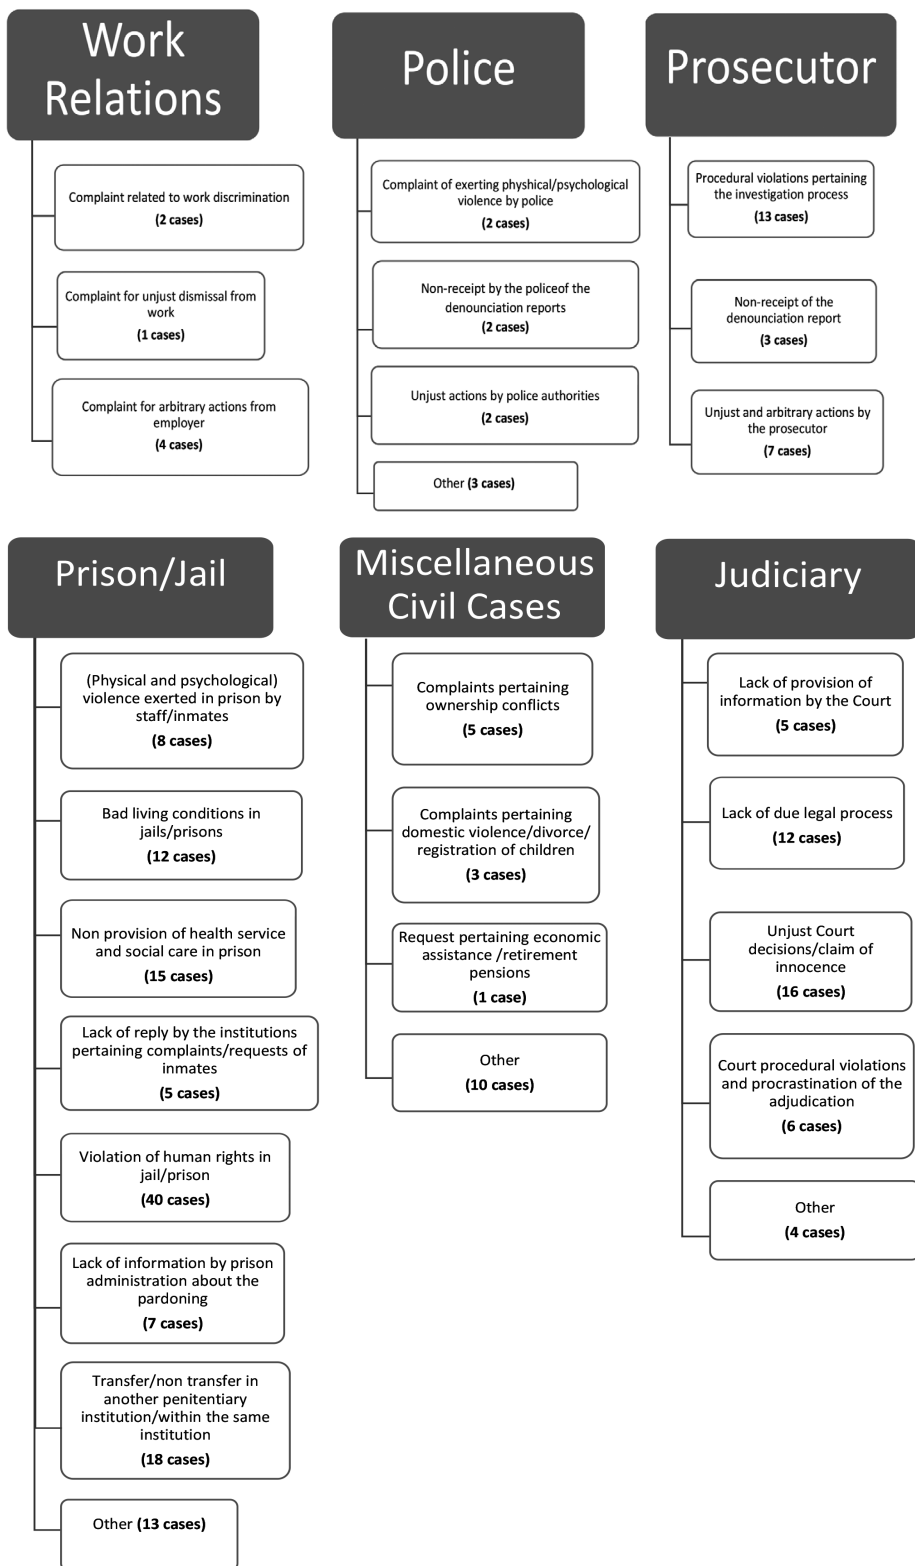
Work Relations

Complaint related to work discrimination
(2 cases)

Complaint for unjust dismissal from work
(1 cases)

Complaint for arbitrary actions from employer
(4 cases)

Police

Complaint of exerting physhical/psychological violence by police
(2 cases)

Non-receipt by the policeof the denounciation reports
(2 cases)

Unjust actions by police authorities
(2 cases)

Other (3 cases)

Prosecutor

Procedural violations pertaining the investigation process
(13 cases)

Non-receipt of the denounciation report
(3 cases)

Unjust and arbitrary actions by the prosecutor
(7 cases)

Prison/Jail

(Physical and psychological) violence exerted in prison by staff/inmates
(8 cases)

Bad living conditions in jails/prisons
(12 cases)

Non provision of health service and social care in prison
(15 cases)

Lack of reply by the institutions pertaining complaints/requests of inmates
(5 cases)

Violation of human rights in jail/prison
(40 cases)

Lack of information by prison administration about the pardoning
(7 cases)

Transfer/non transfer in another penitentiary institution/within the same institution
(18 cases)

Other (13 cases)

Miscellaneous Civil Cases

Complaints pertaining ownership conflicts
(5 cases)

Complaints pertaining domestic violence/divorce/ registration of children
(3 cases)

Request pertaining economic assistance /retirement pensions
(1 case)

Other
(10 cases)

Judiciary

Lack of provision of information by the Court
(5 cases)

Lack of due legal process
(12 cases)

Unjust Court decisions/claim of innocence
(16 cases)

Court procedural violations and procrastination of the adjudication
(6 cases)

Other
(4 cases)